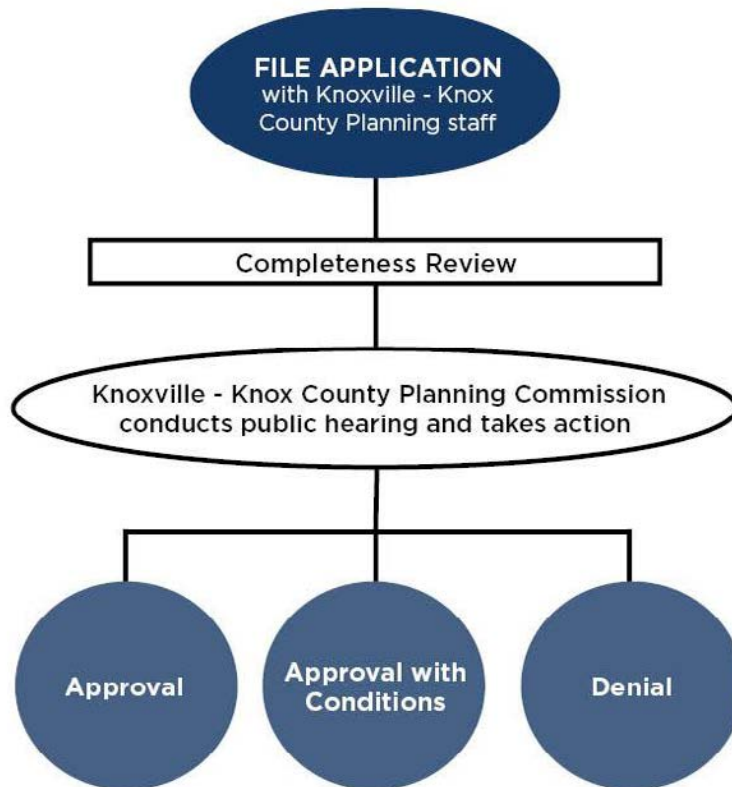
FILE APPLICATION
with Knoxville - Knox County Planning staff

Completeness Review

Knoxville - Knox County Planning Commission conducts public hearing and takes action

Approval

Approval with Conditions

Denial